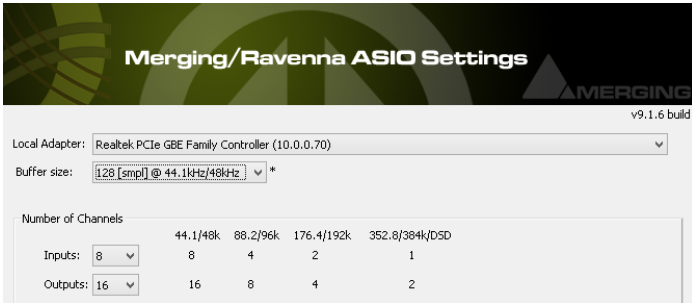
Merging/Ravenna ASIO Settings

MERGING

v9.1.6 build

Local Adapter: Realtek PCIe GBE Family Controller (10.0.0.70)

Buffer size: 128 [smpl] @ 44.1kHz/48kHz *

Number of Channels

| | | 44.1/48k | 88.2/96k | 176.4/192k | 352.8/384k/DSD |
|---|---|---|---|---|---|
| Inputs: | 8 | 8 | 4 | 2 | 1 |
| Outputs: | 16 | 16 | 8 | 4 | 2 |